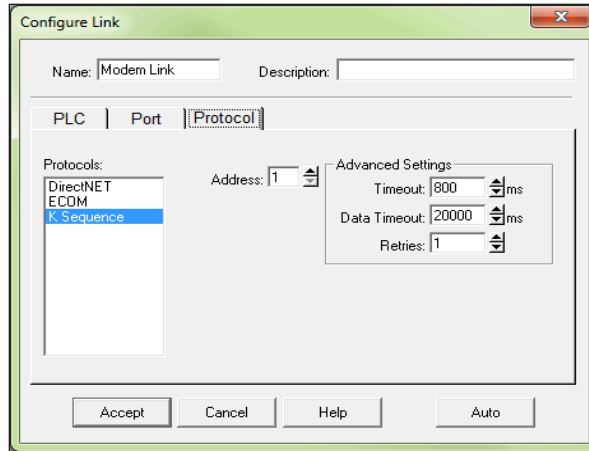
Configure Link

Name: Modem Link

Description:

PLC | Port | Protocol

Protocols:
DirectNET
ECOM
K Sequence

Address: 1

Advanced Settings
Timeout: 800 ms
Data Timeout: 20000 ms
Retries: 1

Accept | Cancel | Help | Auto